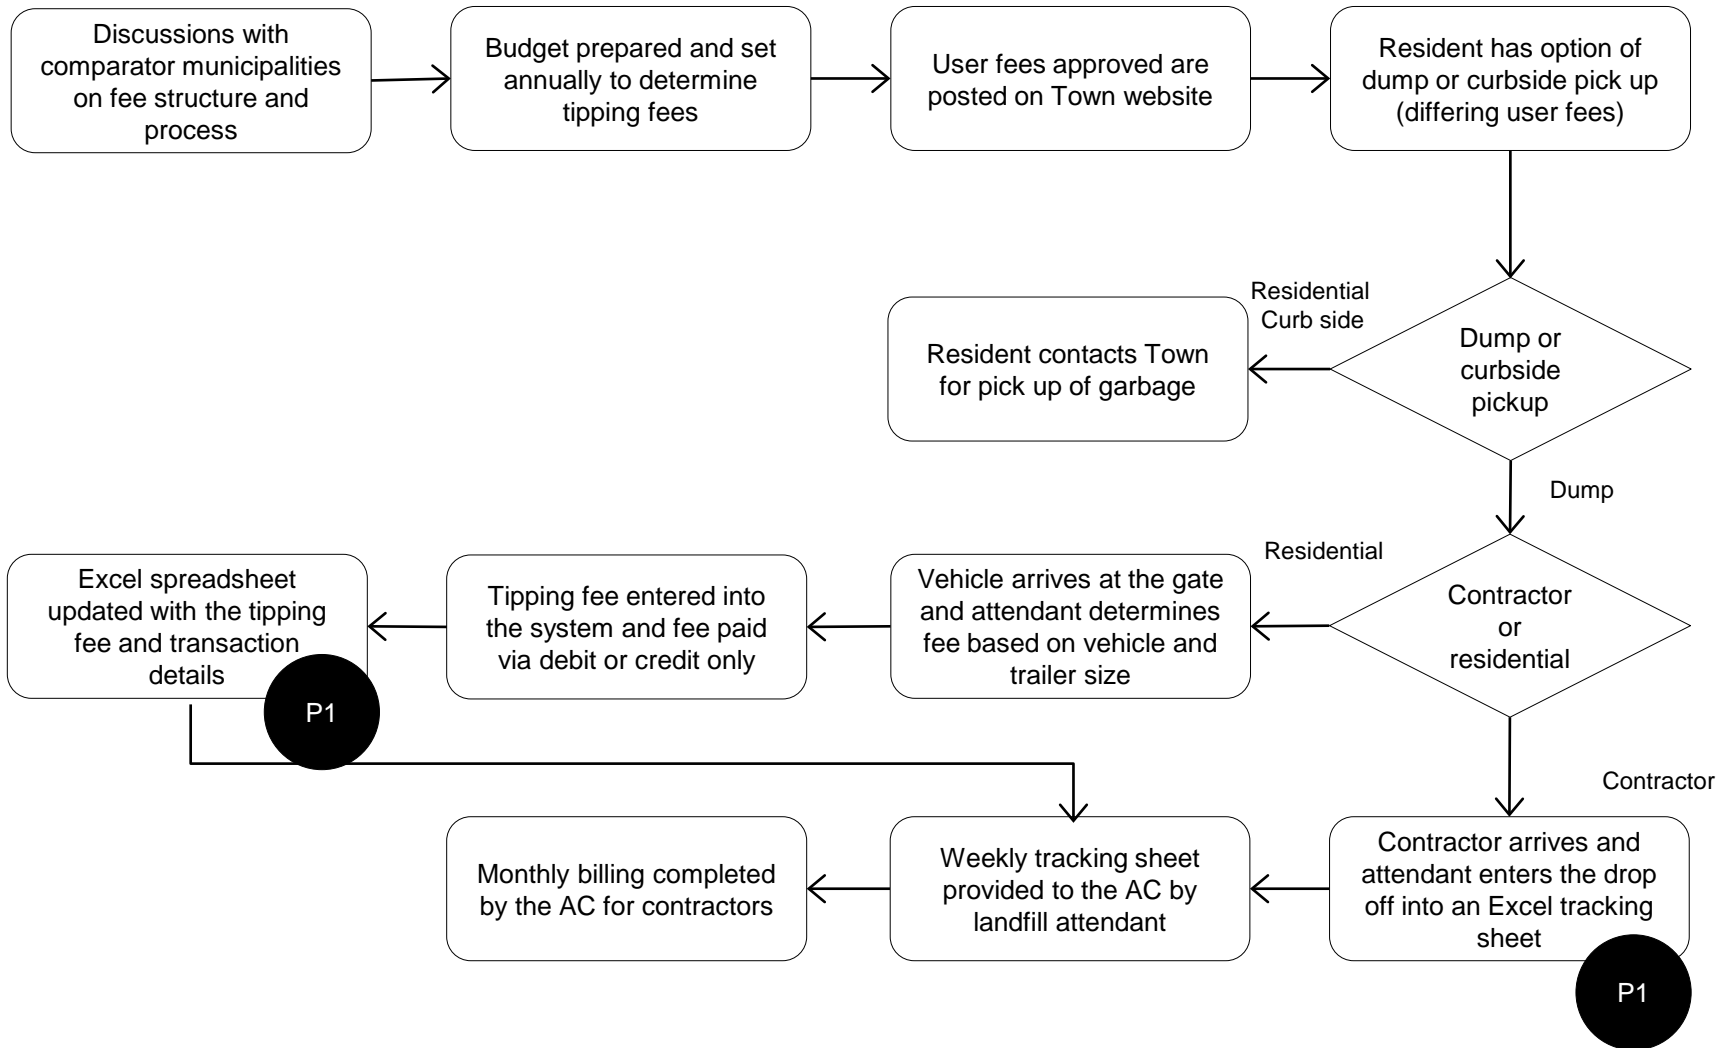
Discussions with comparator municipalities on fee structure and process

Budget prepared and set annually to determine tipping fees

User fees approved are posted on Town website

Resident has option of dump or curbside pick up (differing user fees)

Dump or curbside pickup

Residential Curb side

Resident contacts Town for pick up of garbage

Dump

Contractor or residential

Residential

Vehicle arrives at the gate and attendant determines fee based on vehicle and trailer size

Tipping fee entered into the system and fee paid via debit or credit only

Excel spreadsheet updated with the tipping fee and transaction details

P1

Contractor

Contractor arrives and attendant enters the drop off into an Excel tracking sheet

P1

Weekly tracking sheet provided to the AC by landfill attendant

Monthly billing completed by the AC for contractors